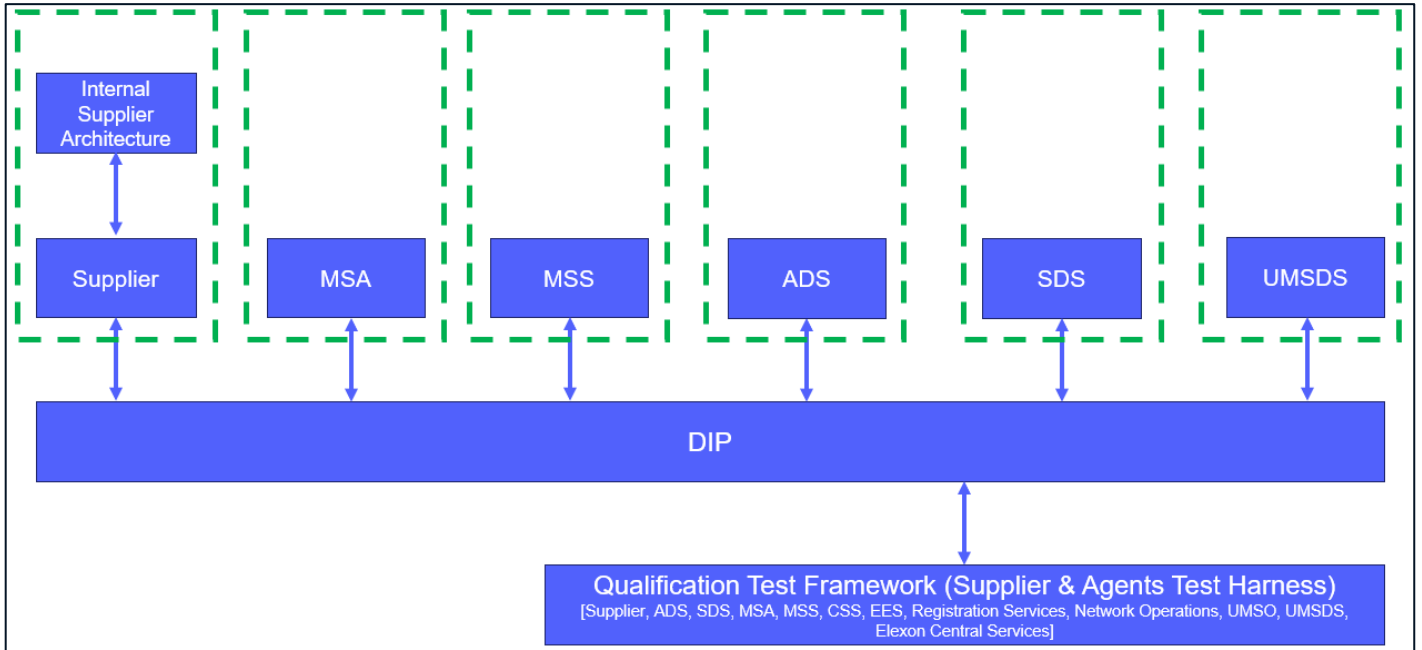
Internal Supplier Architecture

Supplier

MSA

MSS

ADS

SDS

UMSDS

DIP

Qualification Test Framework (Supplier & Agents Test Harness)
[Supplier, ADS, SDS, MSA, MSS, CSS, EES, Registration Services, Network Operations, UMSO, UMSDS, Elexon Central Services]